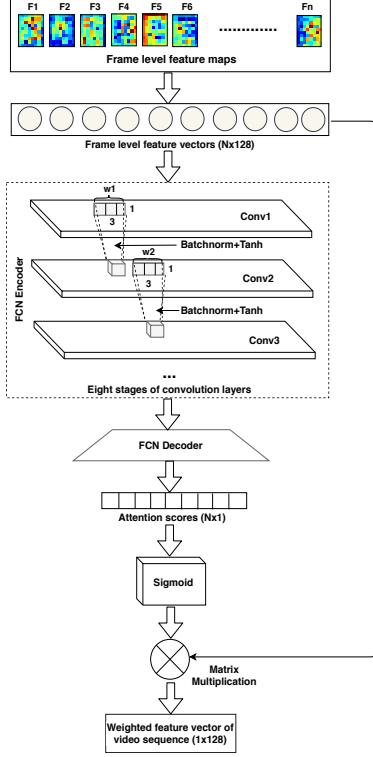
F1 F2 F3 F4 F5 F6 ............ Fn

Frame level feature maps

Frame level feature vectors (Nx128)

FCN Encoder

w1

1

3

Conv1

Batchnorm+Tanh

w2

1

3

Conv2

Batchnorm+Tanh

Conv3

...

Eight stages of convolution layers

FCN Decoder

Attention scores (Nx1)

Sigmoid

Matrix Multiplication

Weighted feature vector of video sequence (1x128)